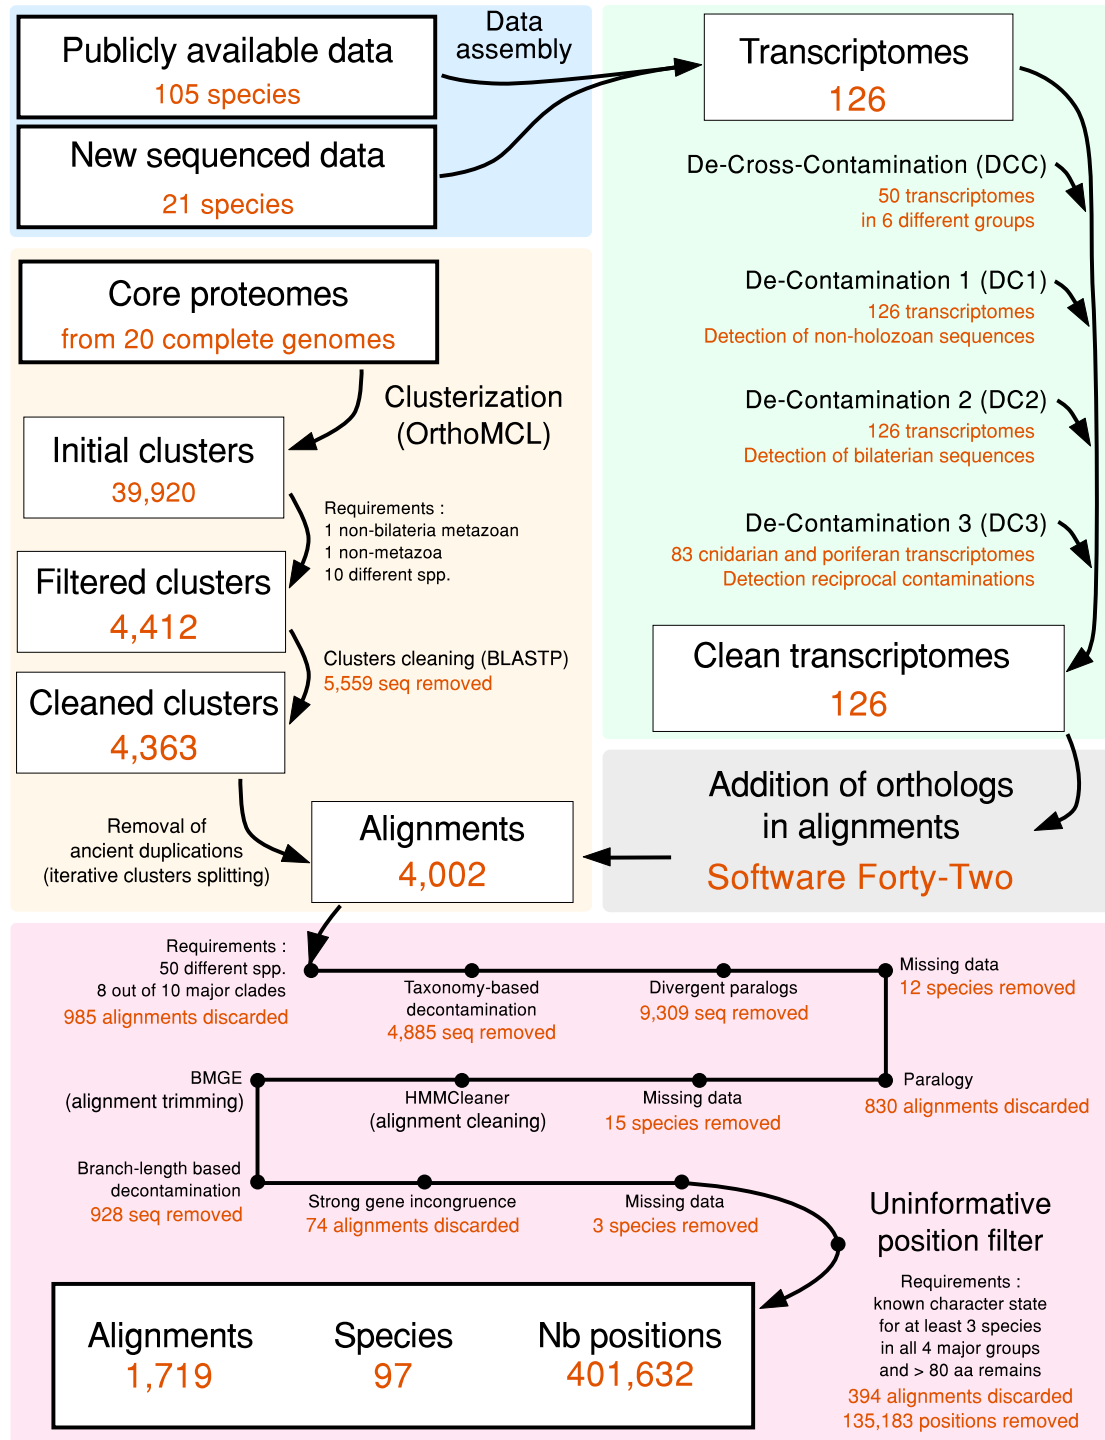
Publicly available data
105 species

New sequenced data
21 species

Data assembly

Transcriptomes
126

De-Cross-Contamination (DCC)
50 transcriptomes
in 6 different groups

De-Contamination 1 (DC1)
126 transcriptomes
Detection of non-holozoan sequences

De-Contamination 2 (DC2)
126 transcriptomes
Detection of bilaterian sequences

De-Contamination 3 (DC3)
83 cnidarian and poriferan transcriptomes
Detection reciprocal contaminations

Clean transcriptomes
126

Core proteomes
from 20 complete genomes

Clusterization (OrthoMCL)

Initial clusters
39,920

Requirements :
1 non-bilateria metazoan
1 non-metazoa
10 different spp.

Filtered clusters
4,412

Clusters cleaning (BLASTP)
5,559 seq removed

Cleaned clusters
4,363

Removal of ancient duplications (iterative clusters splitting)

Alignments
4,002

Addition of orthologs in alignments
Software Forty-Two

Requirements :
50 different spp.
8 out of 10 major clades
985 alignments discarded

Taxonomy-based decontamination
4,885 seq removed

Divergent paralogs
9,309 seq removed

Missing data
12 species removed

Paralogy
830 alignments discarded

Missing data
15 species removed

HMMCleaner
(alignment cleaning)

BMGE
(alignment trimming)

Branch-length based decontamination
928 seq removed

Strong gene incongruence
74 alignments discarded

Missing data
3 species removed

Uninformative position filter

Requirements :
known character state
for at least 3 species
in all 4 major groups
and > 80 aa remains
394 alignments discarded
135,183 positions removed

Alignments
1,719

Species
97

Nb positions
401,632